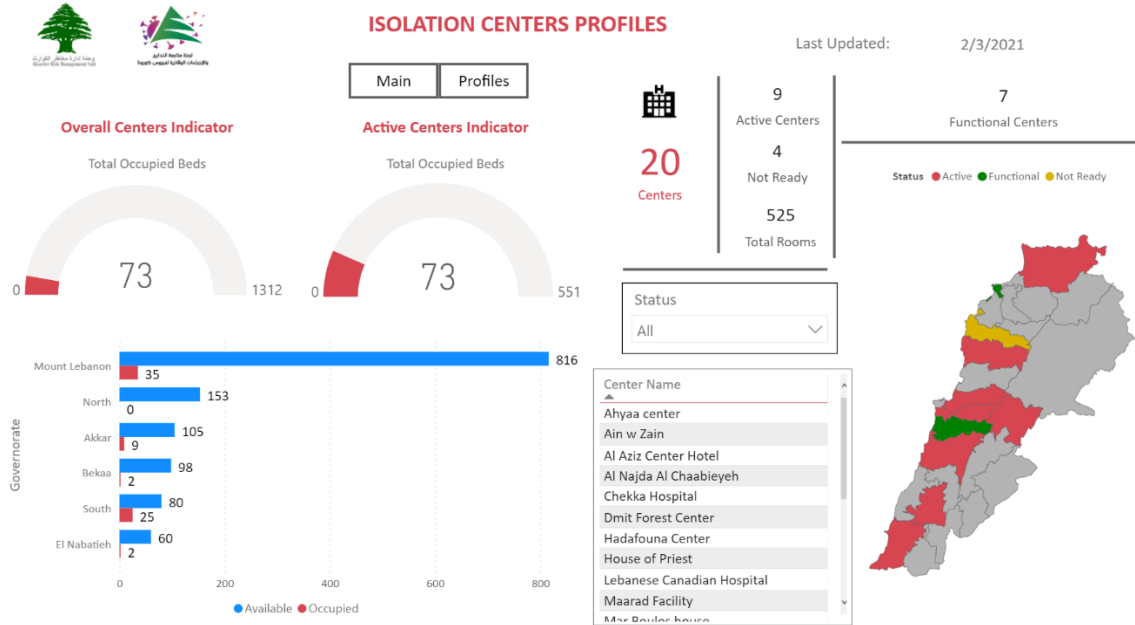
ISOLATION CENTERS PROFILES

Last Updated: 2/3/2021

Main | Profiles

Overall Centers Indicator

Total Occupied Beds

0 73 1312

Active Centers Indicator

Total Occupied Beds

0 73 551

20
Centers

9
Active Centers

4
Not Ready

525
Total Rooms

7
Functional Centers

Status ● Active ● Functional ● Not Ready

Status
All

Center Name
Ahyaa center
Ain w Zain
Al Aziz Center Hotel
Al Najda Al Chaabieyeh
Chekka Hospital
Dmit Forest Center
Hadafouna Center
House of Priest
Lebanese Canadian Hospital
Maarad Facility
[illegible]

Governorate

| Governorate | Available | Occupied |
|---|---|---|
| Mount Lebanon | 816 | 35 |
| North | 153 | 0 |
| Akkar | 105 | 9 |
| Bekaa | 98 | 2 |
| South | 80 | 25 |
| El Nabatieh | 60 | 2 |

0 200 400 600 800

● Available ● Occupied